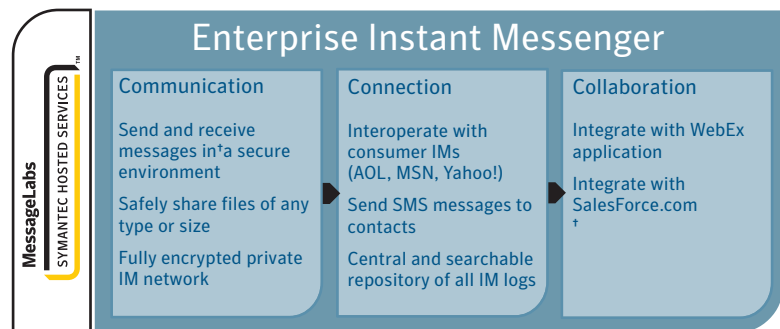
MessageLabs
SYMANTEC HOSTED SERVICES™

Enterprise Instant Messenger

Communication

Send and receive messages in†a secure environment

Safely share files of any type or size

Fully encrypted private IM network

Connection

Interoperate with consumer IMs (AOL, MSN, Yahoo!)

Send SMS messages to contacts

Central and searchable repository of all IM logs

Collaboration

Integrate with WebEx application

Integrate with SalesForce.com
†